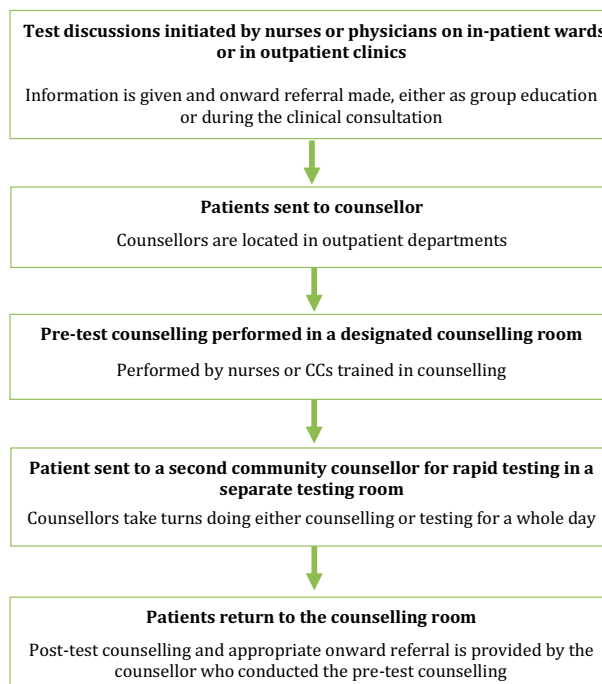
Test discussions initiated by nurses or physicians on in-patient wards or in outpatient clinics

Information is given and onward referral made, either as group education or during the clinical consultation

Patients sent to counsellor

Counsellors are located in outpatient departments

Pre-test counselling performed in a designated counselling room

Performed by nurses or CCs trained in counselling

Patient sent to a second community counsellor for rapid testing in a separate testing room

Counsellors take turns doing either counselling or testing for a whole day

Patients return to the counselling room

Post-test counselling and appropriate onward referral is provided by the counsellor who conducted the pre-test counselling